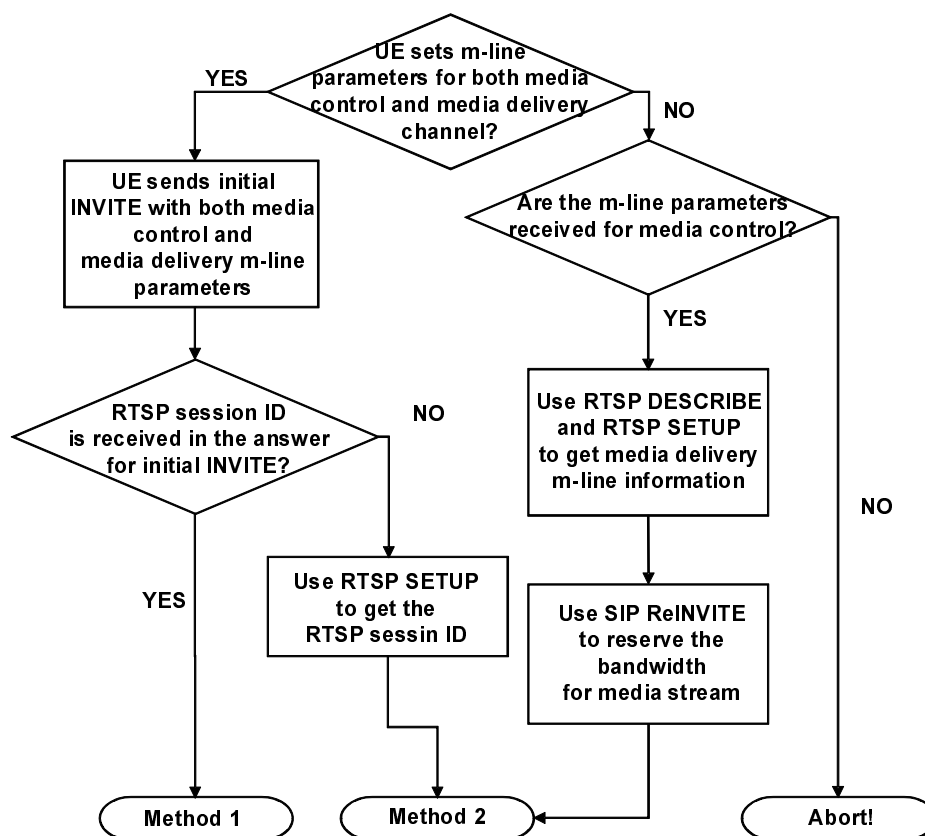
UE sets m-line parameters for both media control and media delivery channel?

YES

NO

UE sends initial INVITE with both media control and media delivery m-line parameters

Are the m-line parameters received for media control?

YES

RTSP session ID is received in the answer for initial INVITE?

NO

Use RTSP DESCRIBE and RTSP SETUP to get media delivery m-line information

NO

YES

Use RTSP SETUP to get the RTSP sessin ID

Use SIP ReINVITE to reserve the bandwidth for media stream

Method 1

Method 2

Abort!